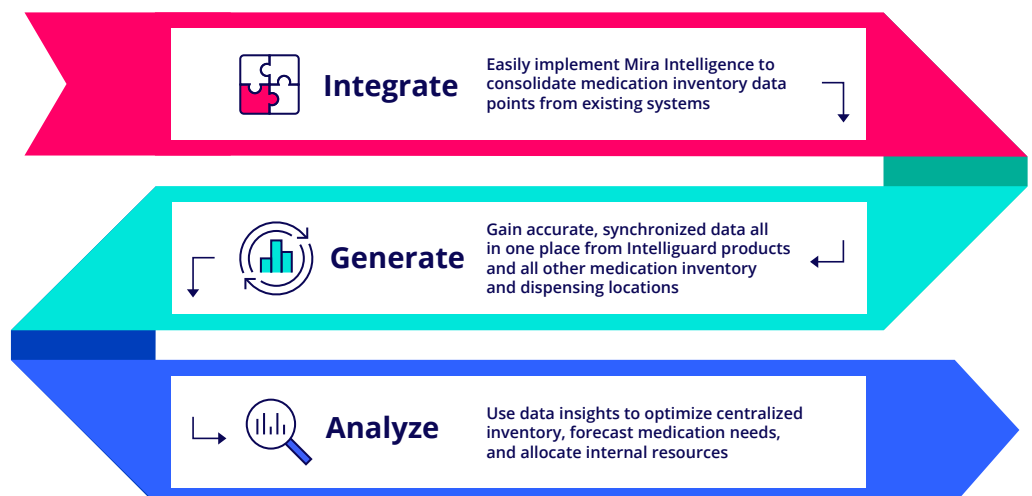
Integrate

Easily implement Mira Intelligence to consolidate medication inventory data points from existing systems

Generate

Gain accurate, synchronized data all in one place from Intelliguard products and all other medication inventory and dispensing locations

Analyze

Use data insights to optimize centralized inventory, forecast medication needs, and allocate internal resources